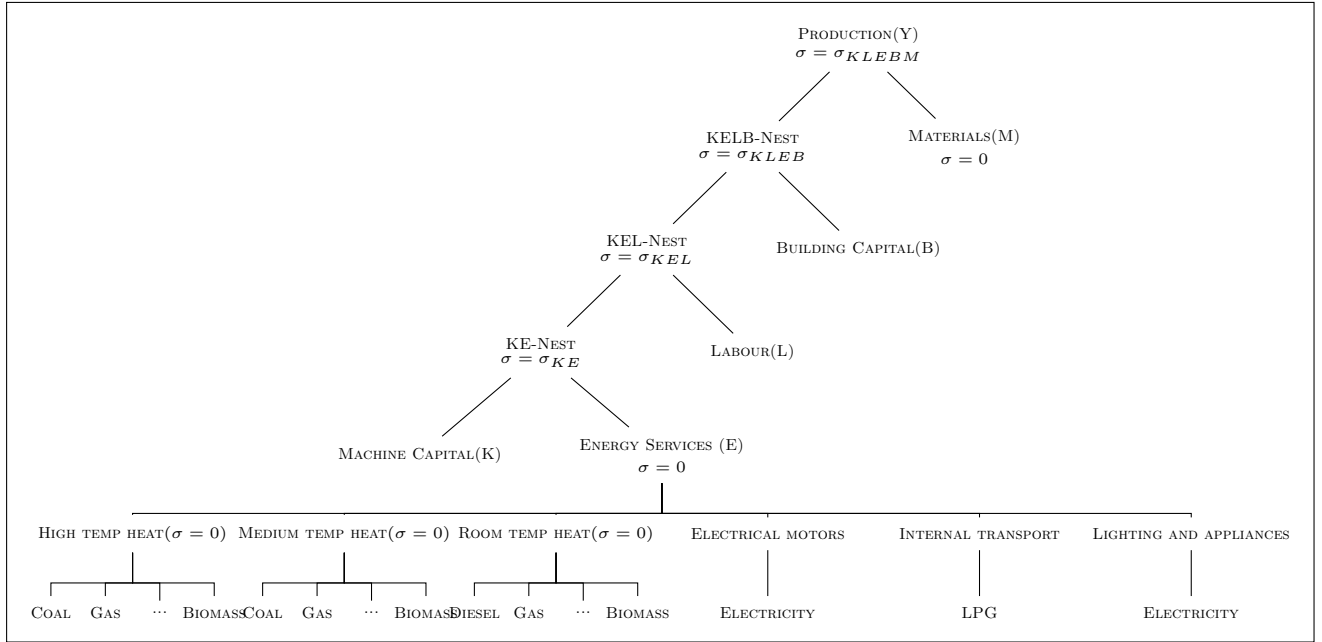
Production(Y)
$\sigma = \sigma_{KLEBM}$

KELB-Nest
$\sigma = \sigma_{KLEB}$

Materials(M)
$\sigma = 0$

KEL-Nest
$\sigma = \sigma_{KEL}$

Building Capital(B)

KE-Nest
$\sigma = \sigma_{KE}$

Labour(L)

Machine Capital(K)

Energy Services (E)
$\sigma = 0$

High temp heat($\sigma = 0$) Medium temp heat($\sigma = 0$) Room temp heat($\sigma = 0$) Electrical motors Internal transport Lighting and appliances

Coal Gas ··· Biomass Coal Gas ··· Biomass Diesel Gas ··· Biomass Electricity LPG Electricity